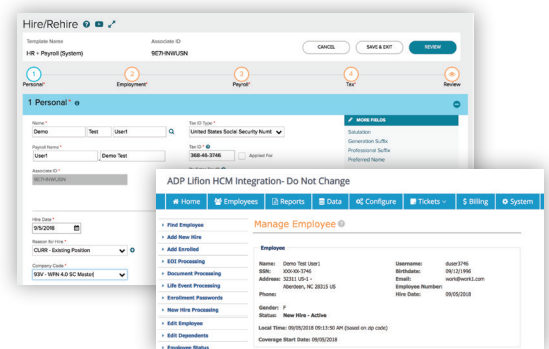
Hire/Rehire

Template Name
HR + Payroll (System)

Associate ID
9E7HNWUSN

CANCEL
SAVE & EXIT
REVIEW

1 Personal*
2 Employment*
3 Payroll*
4 Tax*
Review

1 Personal*

Name *
Demo
Test
User1

Tax ID Type *
United States Social Security Numb

Payroll Name *
User1
Demo Test

Tax ID *
368-45-3746
Applied For

Associate ID *
9E7HNWUSN

MORE FIELDS
Salutation
Generation Suffix
Professional Suffix
Preferred Name

Hire Date *
9/5/2018

Reason for Hire *
CURR - Existing Position

Company Code *
93V - WFN 4.0 SC Master

ADP Lifion HCM Integration- Do Not Change

Home
Employees
Reports
Data
Configure
Tickets
Billing
System

Find Employee
Add New Hire
Add Enrolled
EOI Processing
Document Processing
Life Event Processing
Enrollment Passwords
New Hire Processing
Edit Employee
Edit Dependents
Employee Status

Manage Employee

Employee

Name: Demo Test User1
SSN: XXX-XX-3746
Address: 32311 US-1
Aberdeen, NC 28315 US
Phone:

Username: duser3746
Birthdate: 09/12/1996
Email: work@work1.com
Employee Number:
Hire Date: 09/05/2018

Gender: F
Status: New Hire - Active

Local Time: 09/05/2018 09:13:50 AM (based on zip code)

Coverage Start Date: 09/05/2018